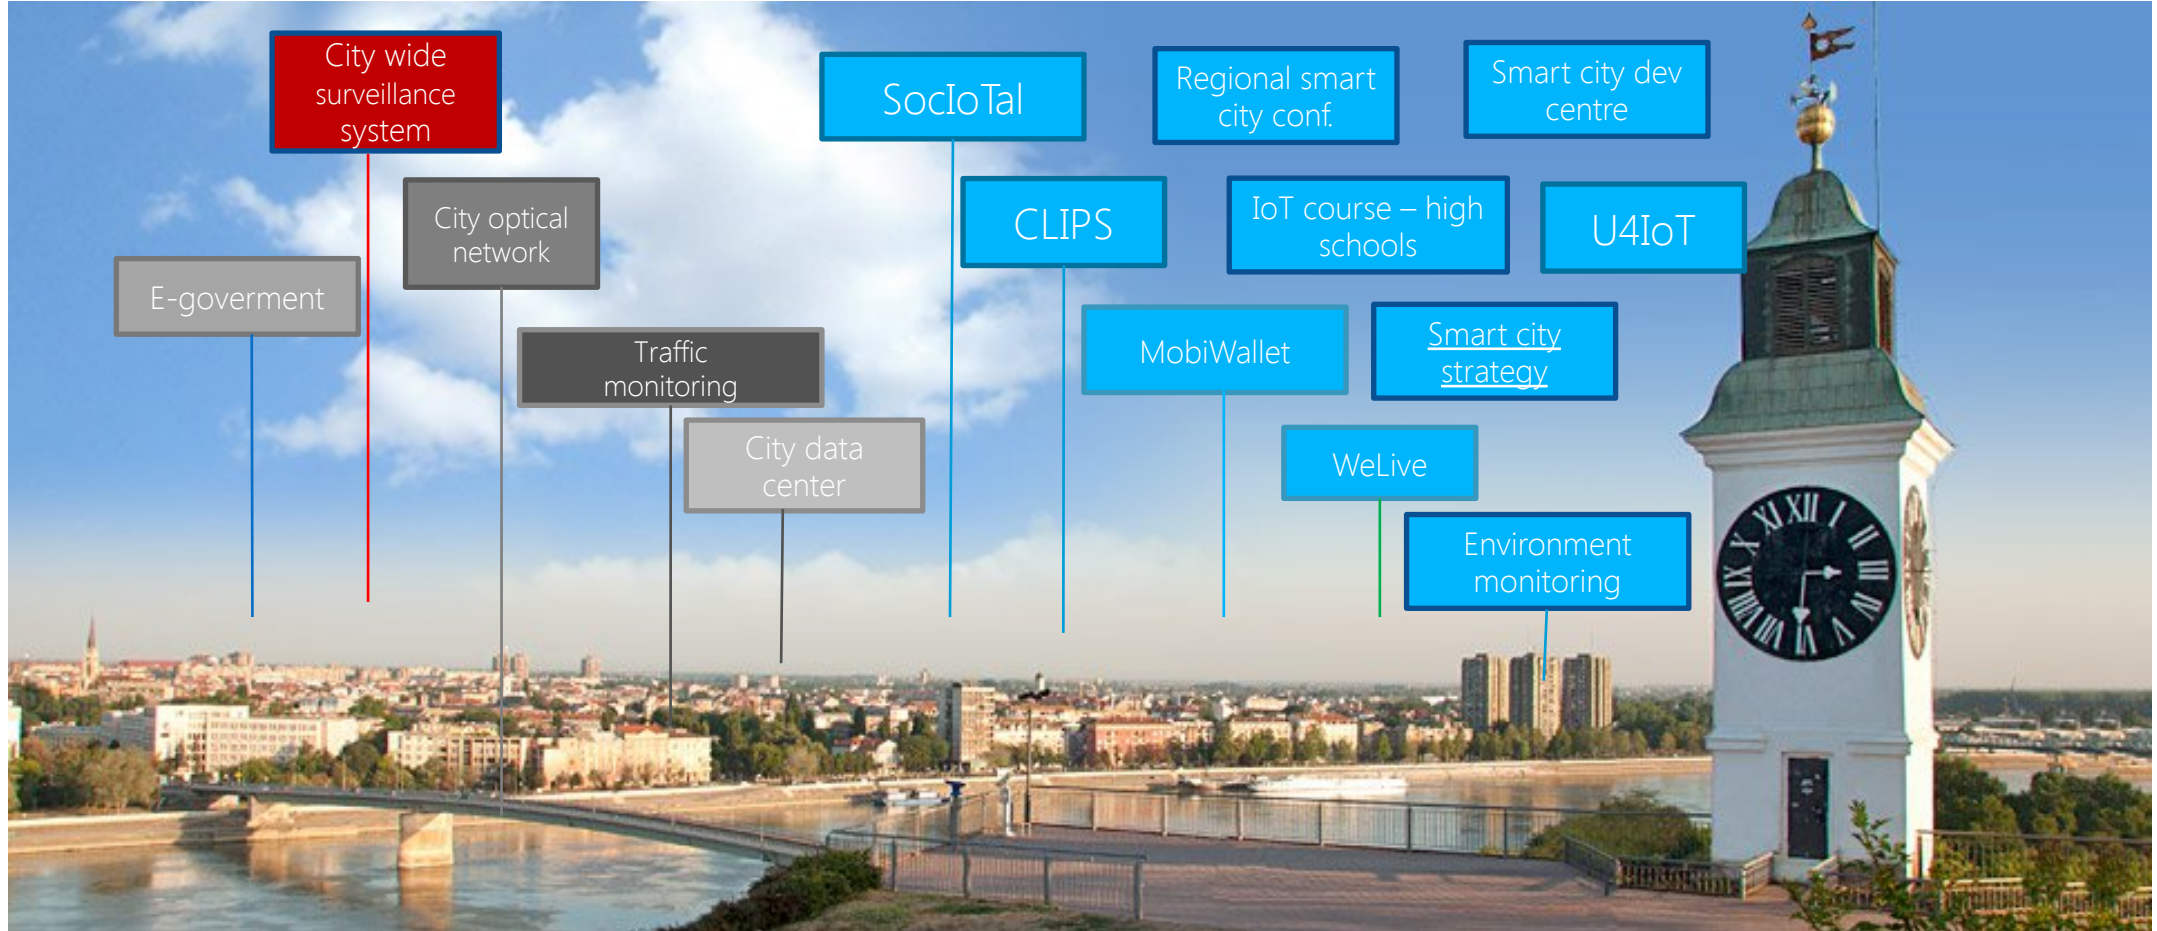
City wide surveillance system

City optical network

E-goverment

Traffic monitoring

City data center

SocIoTal

CLIPS

Regional smart city conf.

Smart city dev centre

IoT course – high schools

U4IoT

MobiWallet

Smart city strategy

WeLive

Environment monitoring